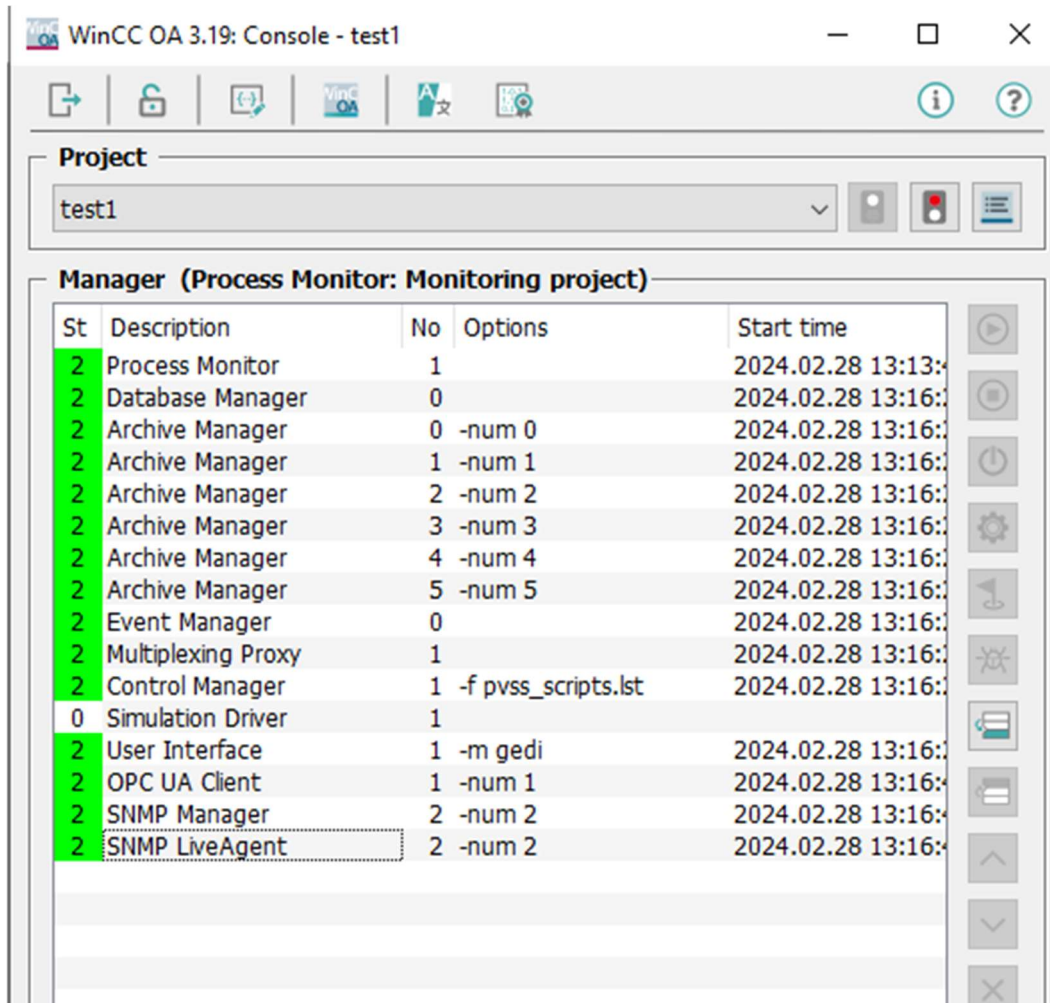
WinCC OA 3.19: Console - test1

Project

test1

Manager (Process Monitor: Monitoring project)

| St | Description | No | Options | Start time |
|---|---|---|---|---|
| 2 | Process Monitor | 1 | | 2024.02.28 13:13:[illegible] |
| 2 | Database Manager | 0 | | 2024.02.28 13:16:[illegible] |
| 2 | Archive Manager | 0 | -num 0 | 2024.02.28 13:16:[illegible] |
| 2 | Archive Manager | 1 | -num 1 | 2024.02.28 13:16:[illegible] |
| 2 | Archive Manager | 2 | -num 2 | 2024.02.28 13:16:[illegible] |
| 2 | Archive Manager | 3 | -num 3 | 2024.02.28 13:16:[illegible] |
| 2 | Archive Manager | 4 | -num 4 | 2024.02.28 13:16:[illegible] |
| 2 | Archive Manager | 5 | -num 5 | 2024.02.28 13:16:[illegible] |
| 2 | Event Manager | 0 | | 2024.02.28 13:16:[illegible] |
| 2 | Multiplexing Proxy | 1 | | 2024.02.28 13:16:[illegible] |
| 2 | Control Manager | 1 | -f pvss_scripts.lst | 2024.02.28 13:16:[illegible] |
| 0 | Simulation Driver | 1 | | |
| 2 | User Interface | 1 | -m gedi | 2024.02.28 13:16:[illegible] |
| 2 | OPC UA Client | 1 | -num 1 | 2024.02.28 13:16:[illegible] |
| 2 | SNMP Manager | 2 | -num 2 | 2024.02.28 13:16:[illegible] |
| 2 | SNMP LiveAgent | 2 | -num 2 | 2024.02.28 13:16:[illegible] |